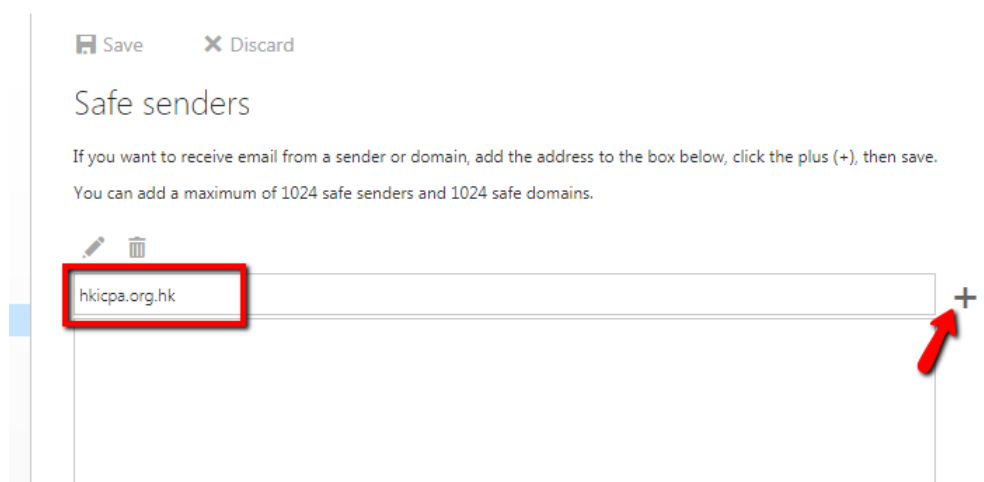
Save Discard

Safe senders

If you want to receive email from a sender or domain, add the address to the box below, click the plus (+), then save.

You can add a maximum of 1024 safe senders and 1024 safe domains.

hkicpa.org.hk

+